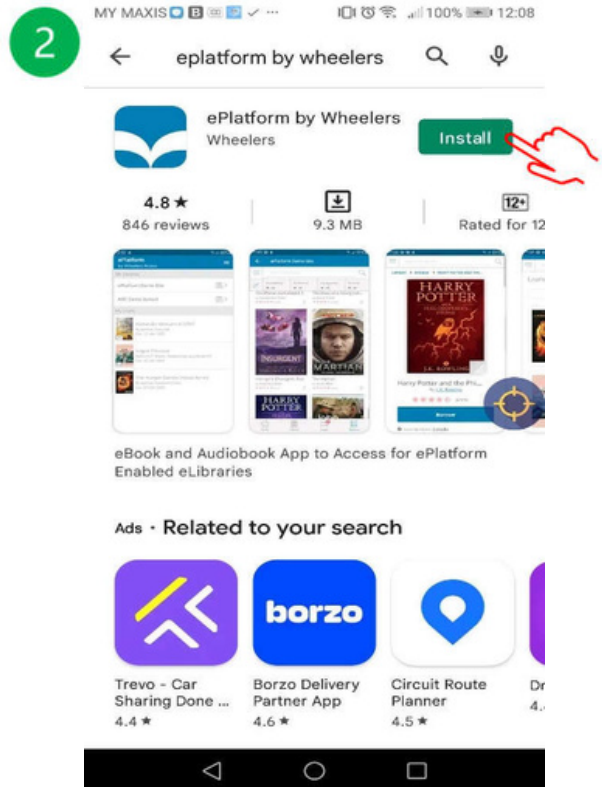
2

MY MAXIS B ✓ ··· 100% 12:08

eplatform by wheelers

ePlatform by Wheelers
Wheelers
Install

4.8 ★
846 reviews

9.3 MB

12+
Rated for 12

INSURGENT
THE MARTIAN
HARRY POTTER
HARRY POTTER
Harry Potter and the Ph...
Borrow

eBook and Audiobook App to Access for ePlatform Enabled eLibraries

Ads · Related to your search

borzo

Trevo - Car Sharing Done ...
4.4 ★

Borzo Delivery Partner App
4.6 ★

Circuit Route Planner
4.5 ★

Dr
4.